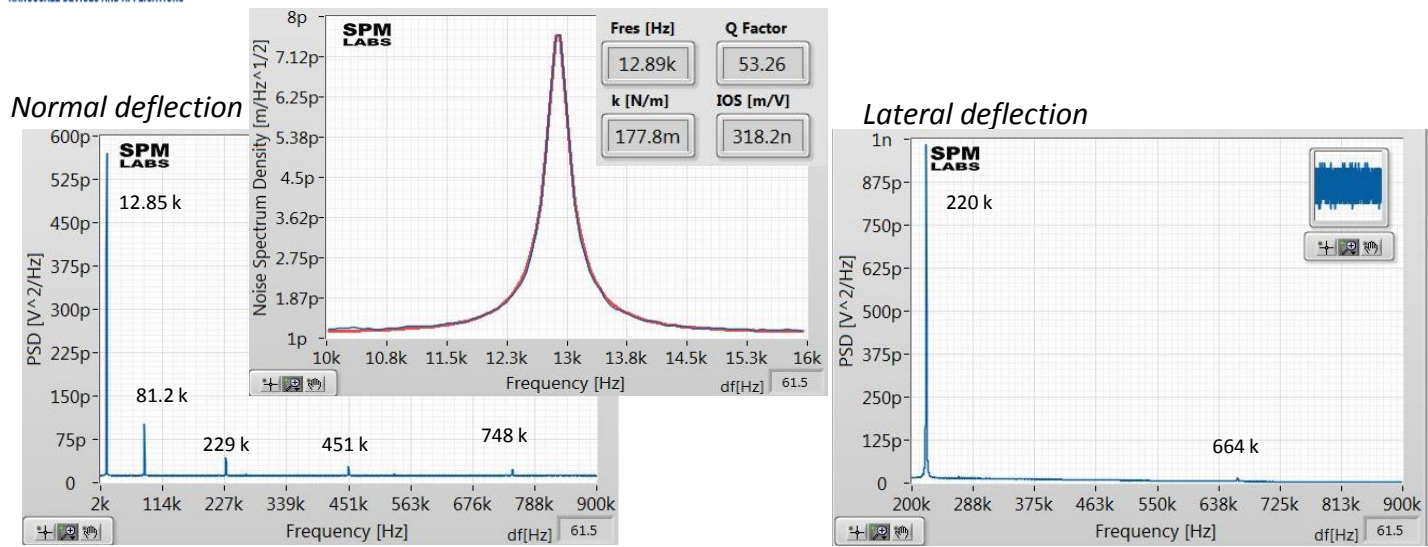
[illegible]

Normal deflection

SPM LABS

600p
525p
450p
375p
300p
225p
150p
75p
0

PSD [V^2/Hz]

12.85 k

81.2 k

229 k

451 k

748 k

2k 114k 227k 339k 451k 563k 676k 788k 900k

Frequency [Hz]

df[Hz] 61.5

SPM LABS

8p
7.12p
6.25p
5.38p
4.5p
3.62p
2.75p
1.87p
1p

Noise Spectrum Density [m/Hz^1/2]

10k 10.8k 11.5k 12.3k 13k 13.8k 14.5k 15.3k 16k

Frequency [Hz]

df[Hz] 61.5

Fres [Hz]
12.89k

Q Factor
53.26

k [N/m]
177.8m

IOS [m/V]
318.2n

Lateral deflection

SPM LABS

1n
875p
750p
625p
500p
375p
250p
125p
0

PSD [V^2/Hz]

220 k

664 k

200k 288k 375k 463k 550k 638k 725k 813k 900k

Frequency [Hz]

df[Hz] 61.5